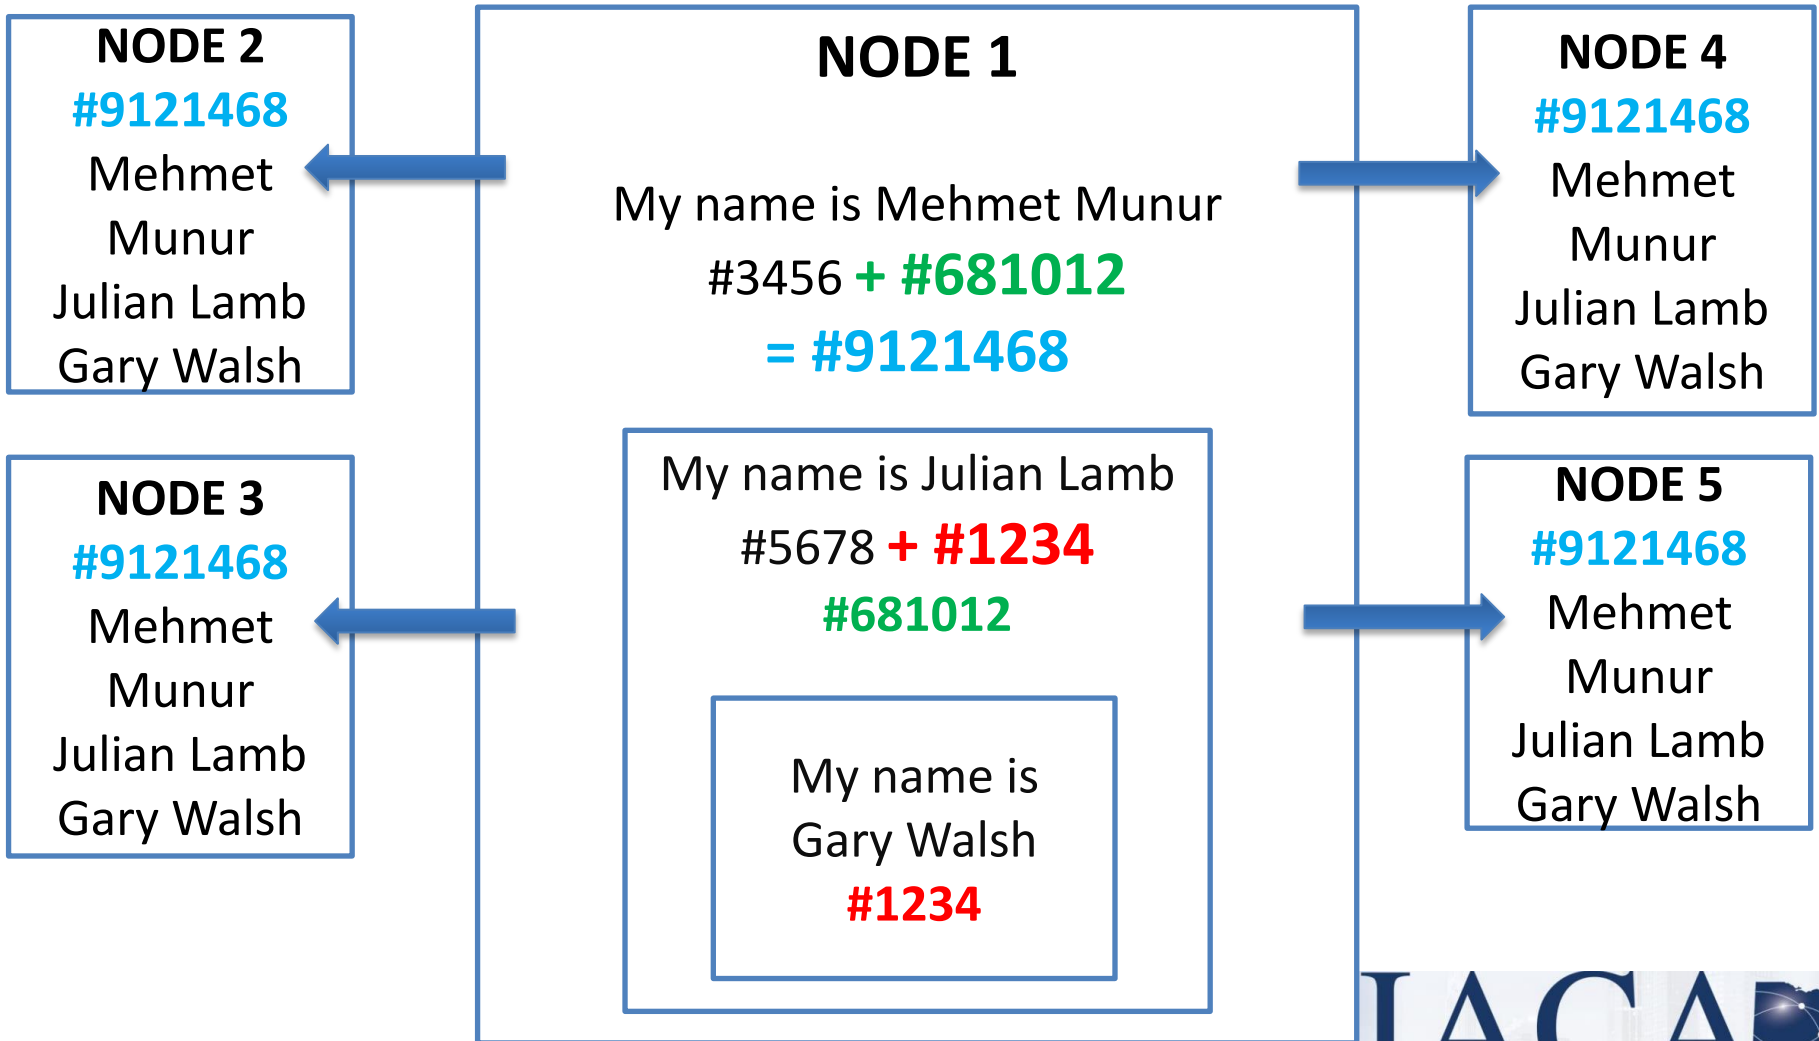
NODE 2
#9121468
Mehmet Munur
Julian Lamb
Gary Walsh

NODE 3
#9121468
Mehmet Munur
Julian Lamb
Gary Walsh

NODE 1

My name is Mehmet Munur
#3456 + #681012
= #9121468

My name is Julian Lamb
#5678 + #1234
#681012

My name is Gary Walsh
#1234

NODE 4
#9121468
Mehmet Munur
Julian Lamb
Gary Walsh

NODE 5
#9121468
Mehmet Munur
Julian Lamb
Gary Walsh

IACA